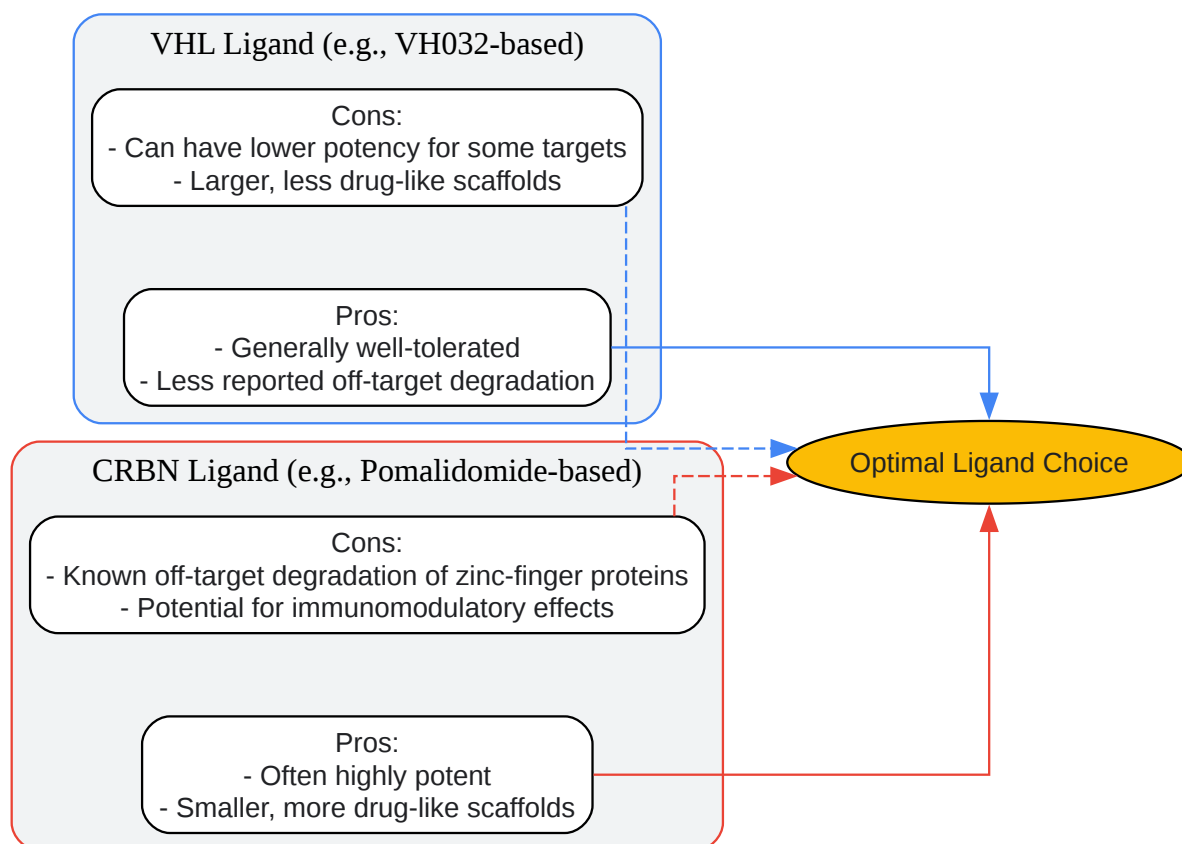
VHL Ligand (e.g., VH032-based)

Cons:
- Can have lower potency for some targets
- Larger, less drug-like scaffolds

Pros:
- Generally well-tolerated
- Less reported off-target degradation

Optimal Ligand Choice

CRBN Ligand (e.g., Pomalidomide-based)

Cons:
- Known off-target degradation of zinc-finger proteins
- Potential for immunomodulatory effects

Pros:
- Often highly potent
- Smaller, more drug-like scaffolds